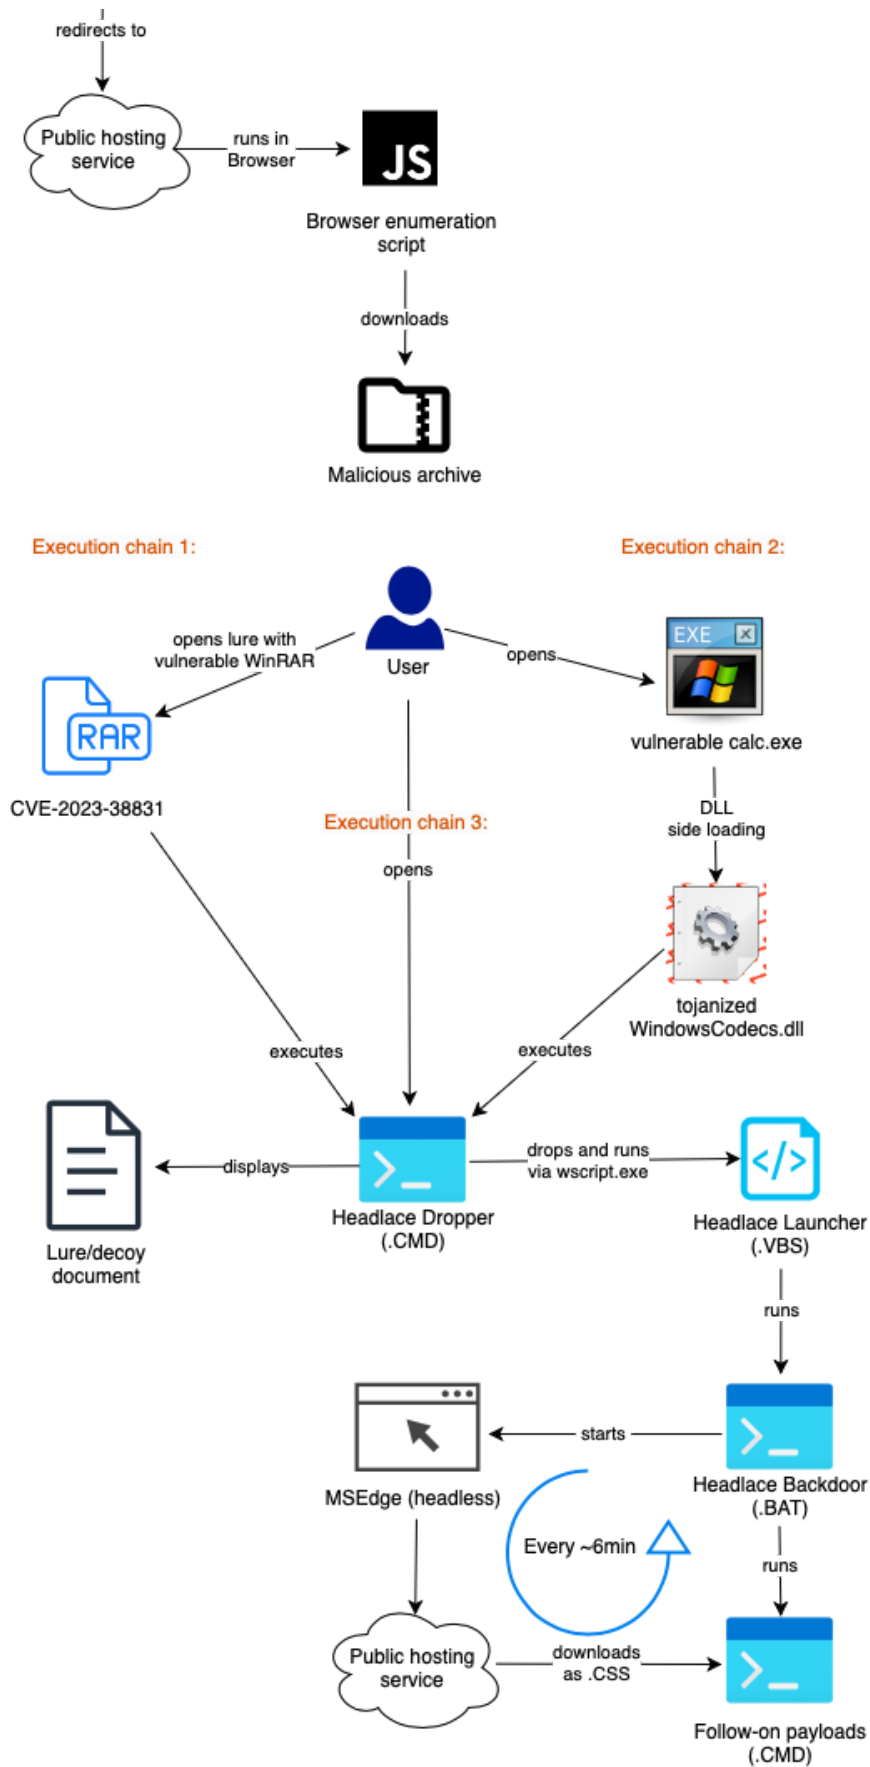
redirects to

Public hosting service

runs in Browser

JS

Browser enumeration script

downloads

Malicious archive

Execution chain 1:

Execution chain 2:

opens lure with vulnerable WinRAR

User

opens

EXE

vulnerable calc.exe

RAR

CVE-2023-38831

Execution chain 3:

DLL side loading

opens

tojanized WindowsCodecs.dll

executes

executes

Lure/decoy document

displays

Headlace Dropper (.CMD)

drops and runs via wscript.exe

Headlace Launcher (.VBS)

runs

MSEdge (headless)

starts

Headlace Backdoor (.BAT)

Every ~6min

runs

Public hosting service

downloads as .CSS

Follow-on payloads (.CMD)